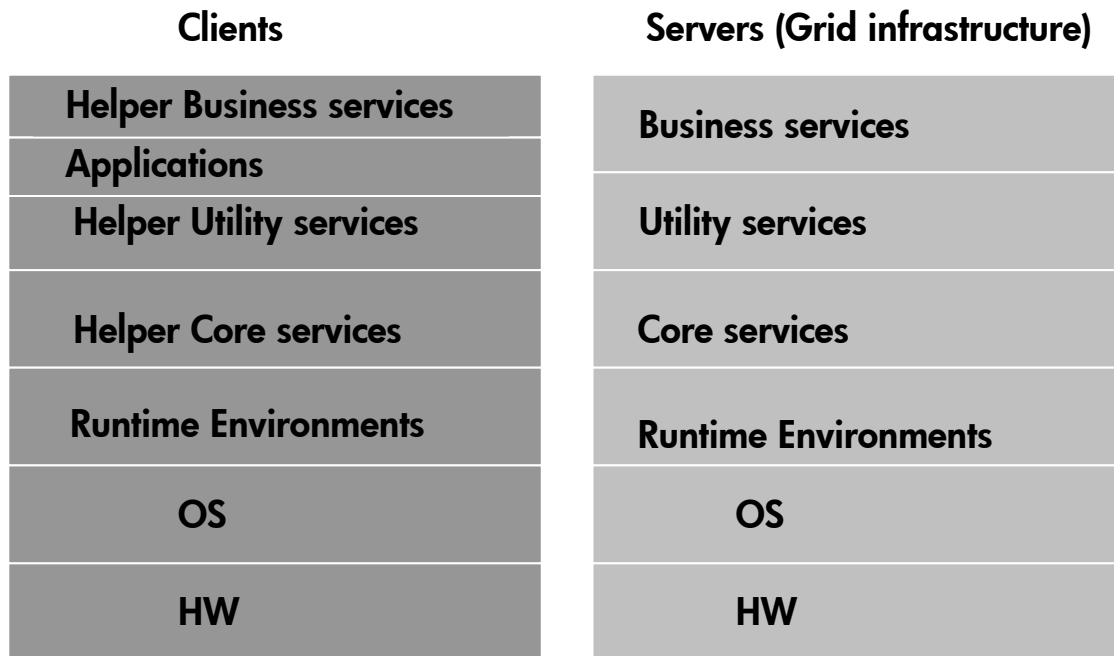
Clients

Helper Business services

Applications

Helper Utility services

Helper Core services

Runtime Environments

OS

HW

Servers (Grid infrastructure)

Business services

Utility services

Core services

Runtime Environments

OS

HW